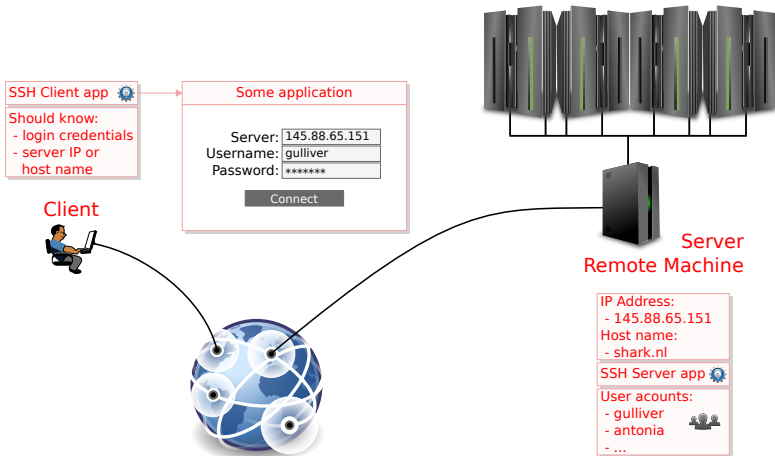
SSH Client app

Should know:
- login credentials
- server IP or host name

Some application

Server: 145.88.65.151
Username: gulliver
Password: *******

Connect

Client

Server
Remote Machine

IP Address:
- 145.88.65.151
Host name:
- shark.nl

SSH Server app

User acounts:
- gulliver
- antonia
- ...